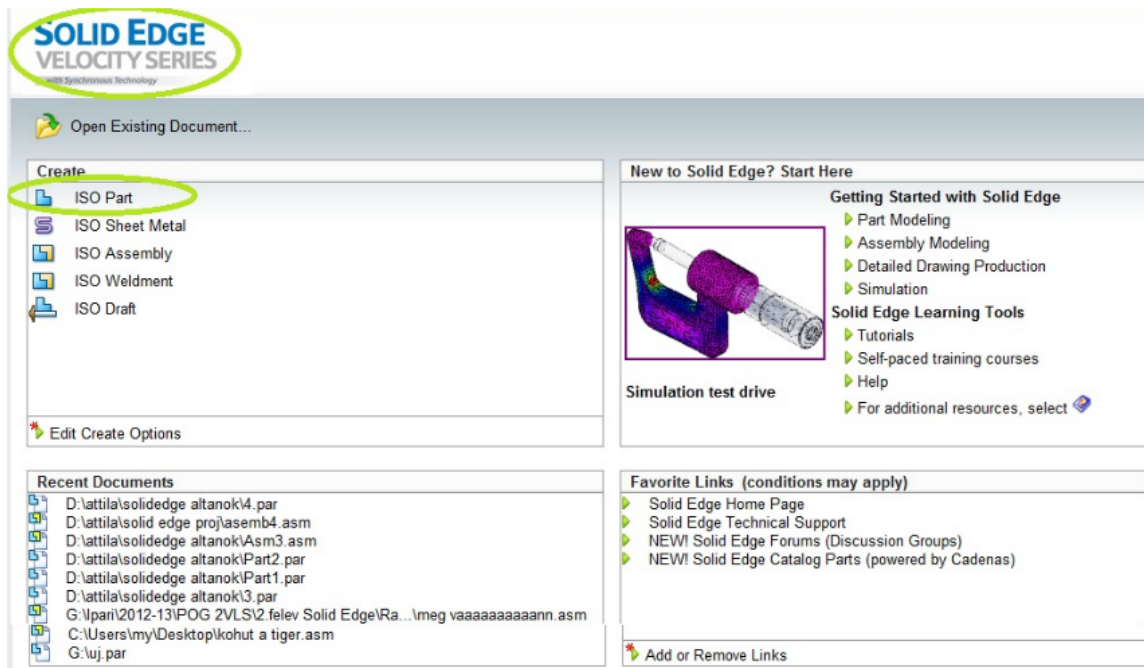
SOLID EDGE
VELOCITY SERIES
with Synchronous Technology

Open Existing Document...

Create
ISO Part
ISO Sheet Metal
ISO Assembly
ISO Weldment
ISO Draft

Edit Create Options

New to Solid Edge? Start Here
Simulation test drive
Getting Started with Solid Edge
Part Modeling
Assembly Modeling
Detailed Drawing Production
Simulation
Solid Edge Learning Tools
Tutorials
Self-paced training courses
Help
For additional resources, select

Recent Documents
D:\attila\solidedge altanok\4.par
D:\attila\solid edge proj\asemb4.asm
D:\attila\solidedge altanok\Asm3.asm
D:\attila\solidedge altanok\Part2.par
D:\attila\solidedge altanok\Part1.par
D:\attila\solidedge altanok\3.par
G:\Ipari\2012-13\POG 2VLS\2.felev Solid Edge\Ra...\meg vaaaaaaaaaann.asm
C:\Users\my\Desktop\kohut a tiger.asm
G:\uj.par

Favorite Links (conditions may apply)
Solid Edge Home Page
Solid Edge Technical Support
NEW! Solid Edge Forums (Discussion Groups)
NEW! Solid Edge Catalog Parts (powered by Cadenas)

Add or Remove Links